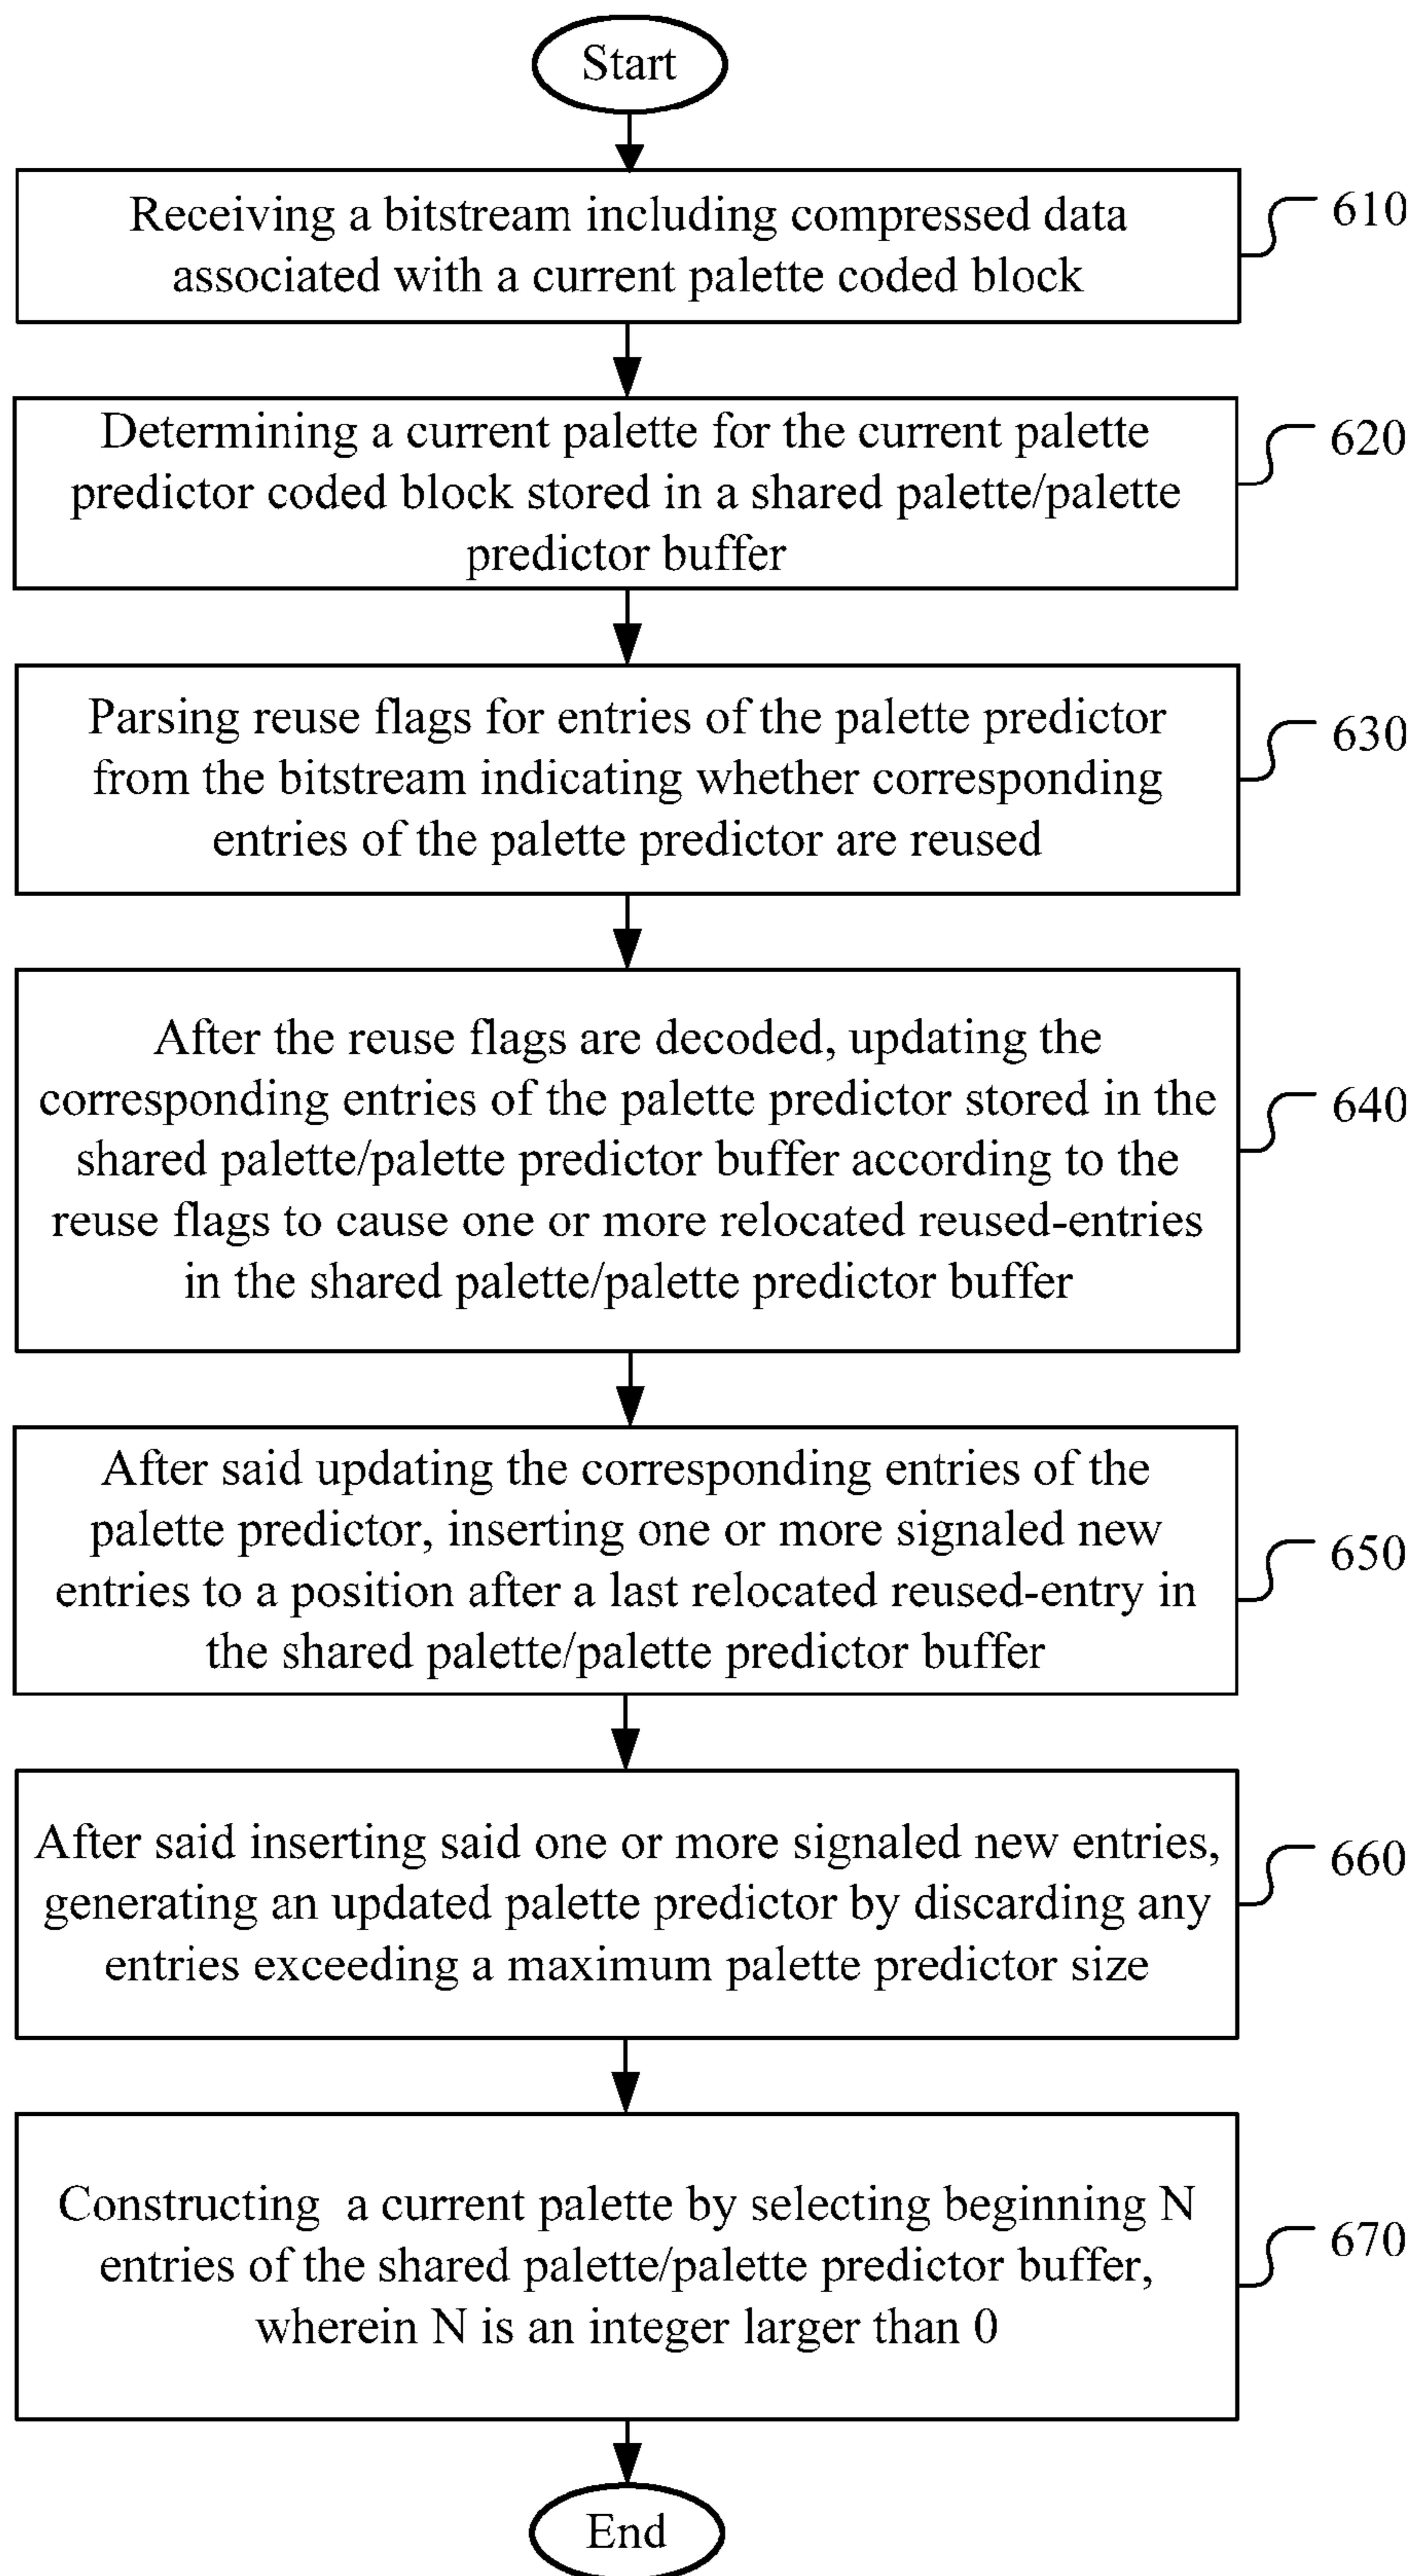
Start

Receiving a bitstream including compressed data associated with a current palette coded block

610

Determining a current palette for the current palette predictor coded block stored in a shared palette/palette predictor buffer

620

Parsing reuse flags for entries of the palette predictor from the bitstream indicating whether corresponding entries of the palette predictor are reused

630

After the reuse flags are decoded, updating the corresponding entries of the palette predictor stored in the shared palette/palette predictor buffer according to the reuse flags to cause one or more relocated reused-entries in the shared palette/palette predictor buffer

640

After said updating the corresponding entries of the palette predictor, inserting one or more signaled new entries to a position after a last relocated reused-entry in the shared palette/palette predictor buffer

650

After said inserting said one or more signaled new entries, generating an updated palette predictor by discarding any entries exceeding a maximum palette predictor size

660

Constructing a current palette by selecting beginning N entries of the shared palette/palette predictor buffer, wherein N is an integer larger than 0

670

End